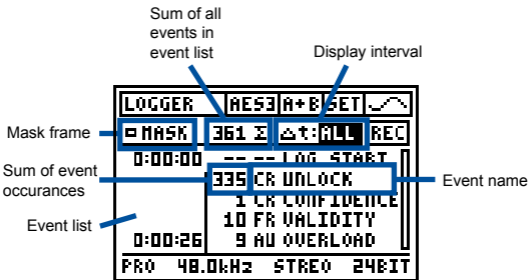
Sum of all events in event list

Display interval

LOGGER AES3 A+B SET

Mask frame

MASK 361 Σ Δt: ALL REC

0:00:00 -- -- LOG START

Sum of event occurances

335 CR UNLOCK

Event name

1 CR CONFIDENCE

10 FR VALIDITY

Event list

0:00:26 9 AU OVERLOAD

PRO 48.0kHz STREO 24BIT